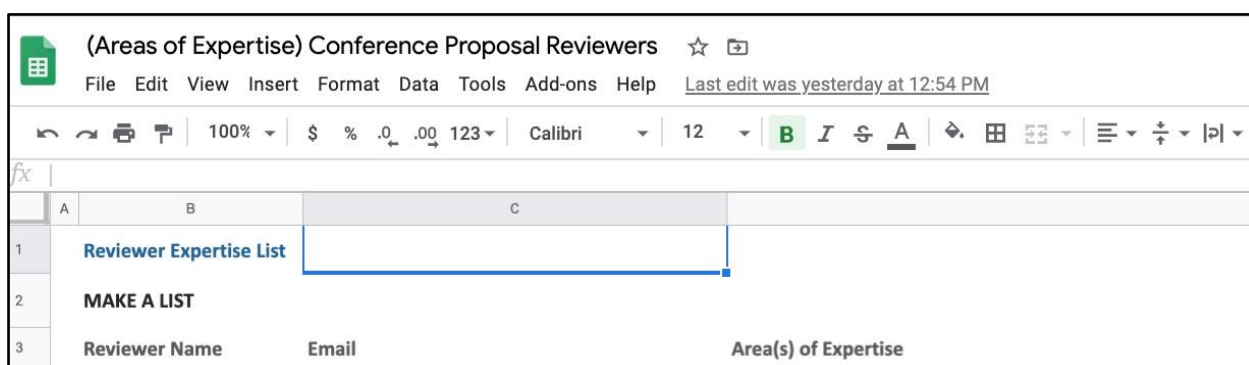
(Areas of Expertise) Conference Proposal Reviewers

File Edit View Insert Format Data Tools Add-ons Help Last edit was yesterday at 12:54 PM

100% $ % .0 .00 123 Calibri 12 B I S A

fx

| | A | B | C | |
|---|---|---|---|---|
| 1 | | Reviewer Expertise List | | |
| 2 | | MAKE A LIST | | |
| 3 | | Reviewer Name | Email | Area(s) of Expertise |